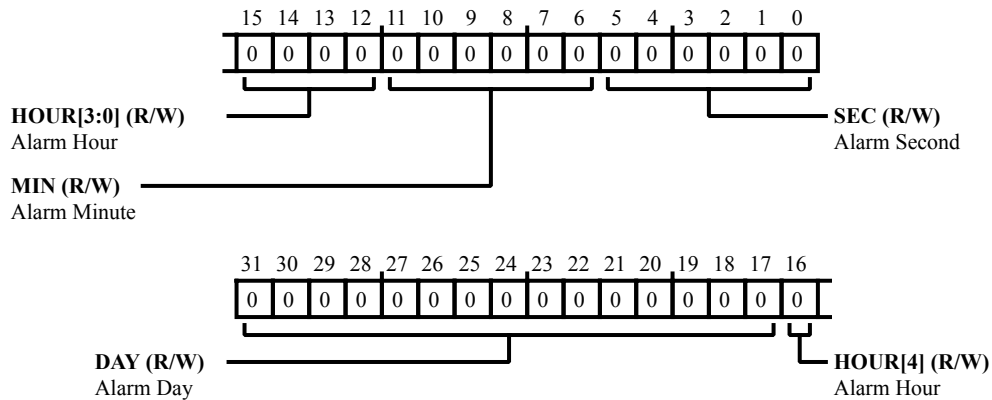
| 15 | 14 | 13 | 12 | 11 | 10 | 9 | 8 | 7 | 6 | 5 | 4 | 3 | 2 | 1 | 0 |
|---|---|---|---|---|---|---|---|---|---|---|---|---|---|---|---|
| 0 | 0 | 0 | 0 | 0 | 0 | 0 | 0 | 0 | 0 | 0 | 0 | 0 | 0 | 0 | 0 |

**HOUR[3:0] (R/W)**
Alarm Hour

**SEC (R/W)**
Alarm Second

**MIN (R/W)**
Alarm Minute

| 31 | 30 | 29 | 28 | 27 | 26 | 25 | 24 | 23 | 22 | 21 | 20 | 19 | 18 | 17 | 16 |
|---|---|---|---|---|---|---|---|---|---|---|---|---|---|---|---|
| 0 | 0 | 0 | 0 | 0 | 0 | 0 | 0 | 0 | 0 | 0 | 0 | 0 | 0 | 0 | 0 |

**DAY (R/W)**
Alarm Day

**HOUR[4] (R/W)**
Alarm Hour